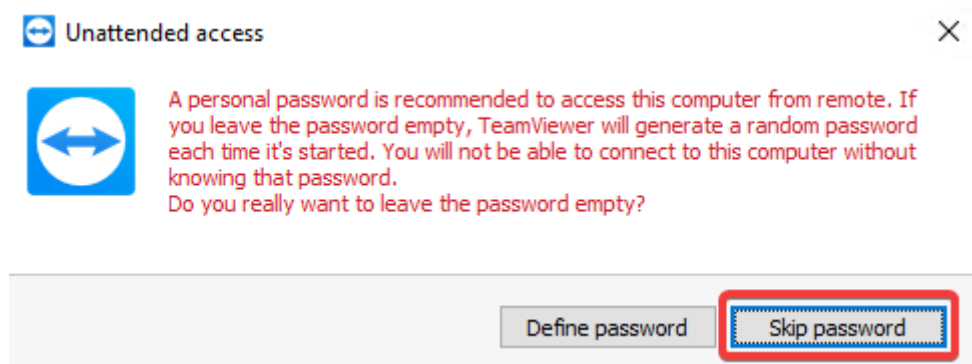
Unattended access

A personal password is recommended to access this computer from remote. If you leave the password empty, TeamViewer will generate a random password each time it's started. You will not be able to connect to this computer without knowing that password.
Do you really want to leave the password empty?

Define password

Skip password